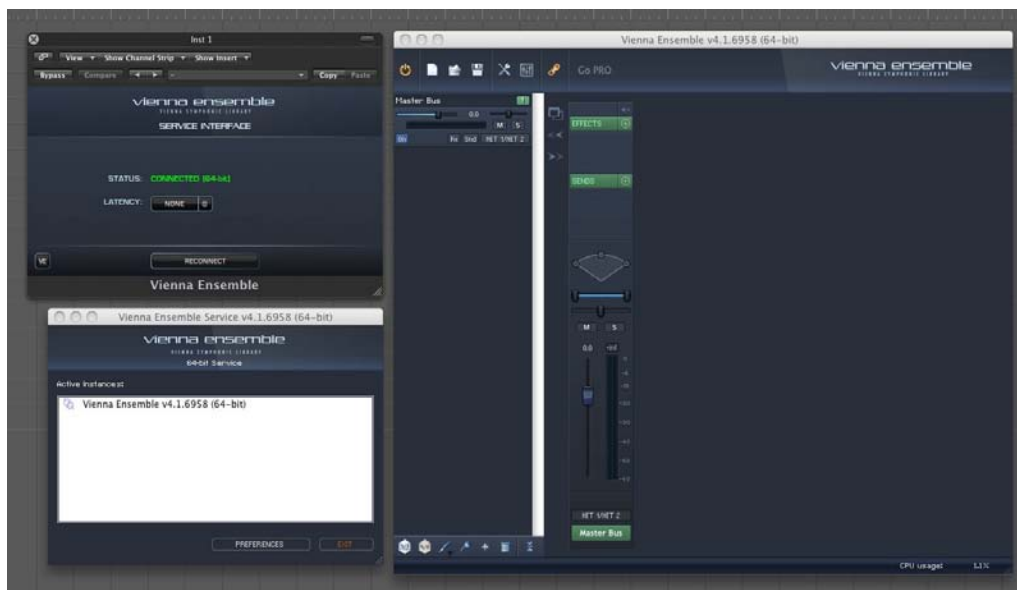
Inst 1

View Show Channel Strip Show Insert

Bypass Compare Copy Paste

vienna ensemble
VIENNA SYMPHONIC LIBRARY
SERVICE INTERFACE

STATUS: CONNECTED (64-bit)

LATENCY: NONE

VE

RECONNECT

Vienna Ensemble

Vienna Ensemble Service v4.1.6958 (64-bit)

vienna ensemble
VIENNA SYMPHONIC LIBRARY
64-bit Service

Active Instances:

Vienna Ensemble v4.1.6958 (64-bit)

PREFERENCES EXIT

Vienna Ensemble v4.1.6958 (64-bit)

Go PRO

vienna ensemble
VIENNA SYMPHONIC LIBRARY

Master Bus

0.0

M S

fx Snd NET 1/NET 2

EFFECTS

SENDS

M S

0.0 -inf

NET 1/NET 2

Master Bus

CPU usage: 11%